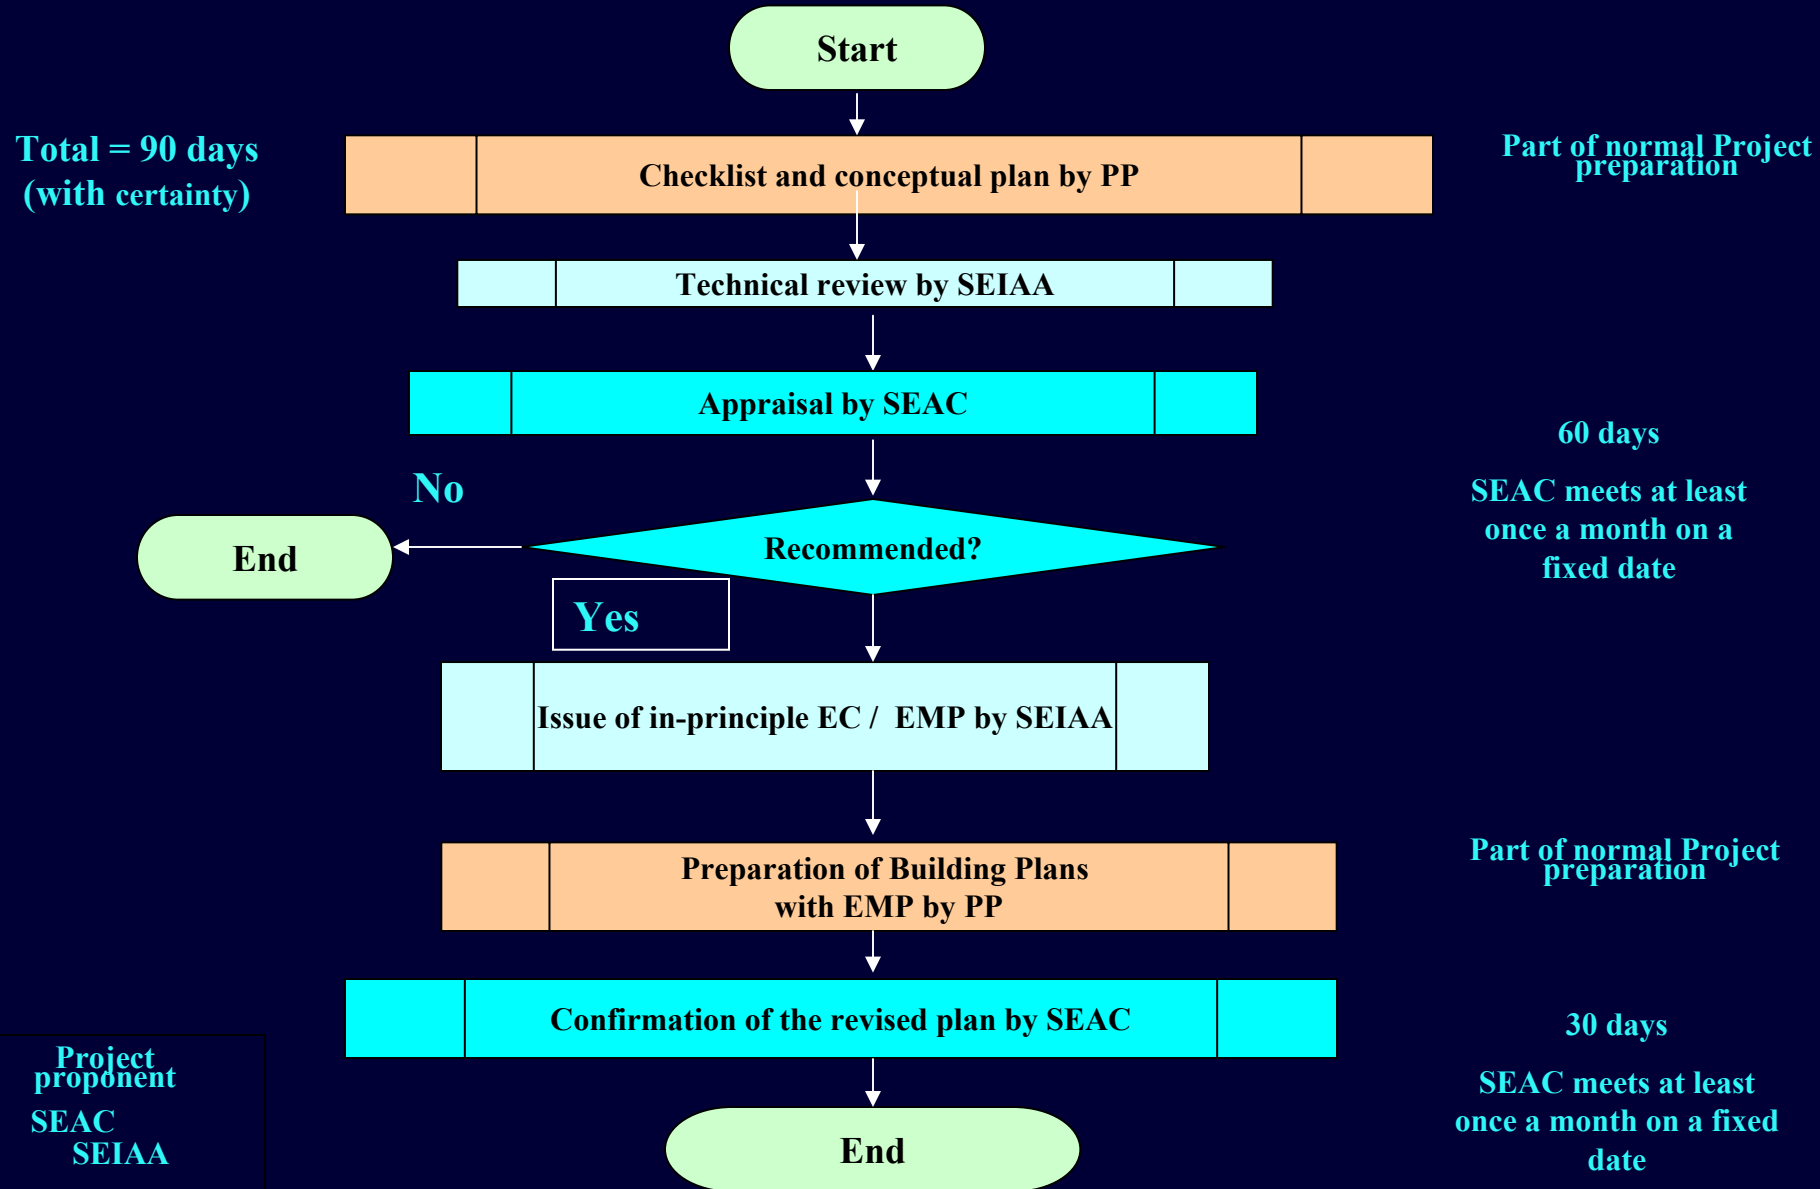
Start

Total = 90 days (with certainty)

Checklist and conceptual plan by PP

Part of normal Project preparation

Technical review by SEIAA

Appraisal by SEAC

60 days

SEAC meets at least once a month on a fixed date

No

End

Recommended?

Yes

Issue of in-principle EC / EMP by SEIAA

Preparation of Building Plans with EMP by PP

Part of normal Project preparation

Confirmation of the revised plan by SEAC

30 days

SEAC meets at least once a month on a fixed date

Project proponent

SEAC

SEIAA

End